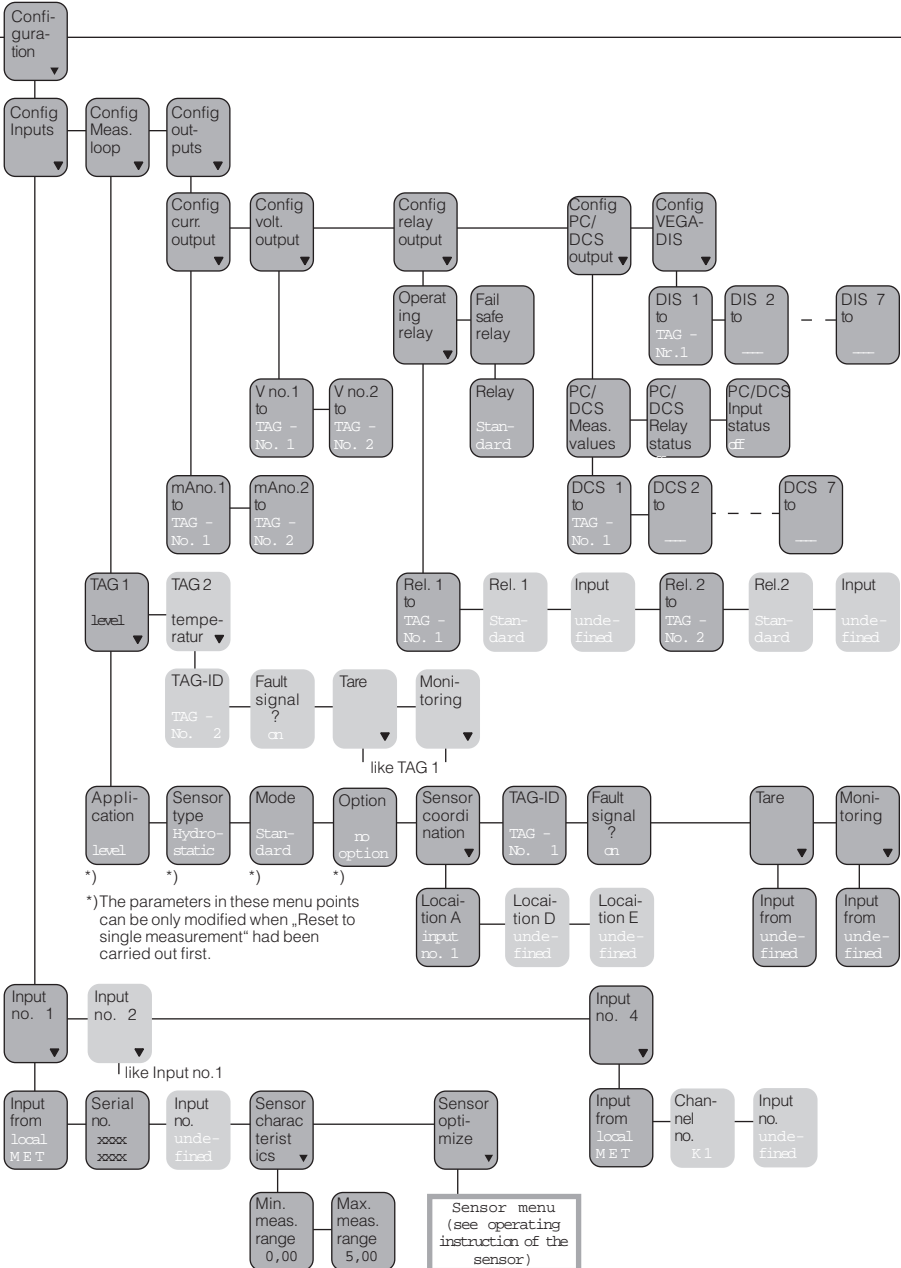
Configuration

Config Inputs

Config Meas. loop

Config outputs

Config curr. output

Config volt. output

Config relay output

Config PC/ DCS output

Config VEGADIS

Operating relay

Fail safe relay

DIS 1 to TAG - Nr.1

DIS 2 to ___

DIS 7 to ___

Relay Standard

V no.1 to TAG - No. 1

V no.2 to TAG - No. 2

PC/ DCS Meas. values

PC/ DCS Relay status

PC/DCS Input status off

mAno.1 to TAG - No. 1

mAno.2 to TAG - No. 2

DCS 1 to TAG - No. 1

DCS 2 to ___

DCS 7 to ___

TAG 1 level

TAG 2 temperatur

Rel. 1 to TAG - No. 1

Rel. 1 Standard

Input undefined

Rel. 2 to TAG - No. 2

Rel.2 Standard

Input undefined

TAG-ID TAG - No. 2

Fault signal ? on

Tare

Monitoring

like TAG 1

Application level *)

Sensor type Hydrostatic *)

Mode Standard *)

Option no option *)

Sensor coordination

TAG-ID TAG - No. 1

Fault signal ? on

Tare

Monitoring

*) The parameters in these menu points can be only modified when „Reset to single measurement" had been carried out first.

Location A input no. 1

Location D undefined

Location E undefined

Input from undefined

Input from undefined

Input no. 1

Input no. 2

like Input no.1

Input no. 4

Input from local MET

Serial no. xxxx xxxx

Input no. undefined

Sensor characteristics

Sensor optimize

Input from local MET

Channel no. K1

Input no. undefined

Min. meas. range 0,00

Max. meas. range 5,00

Sensor menu (see operating instruction of the sensor)